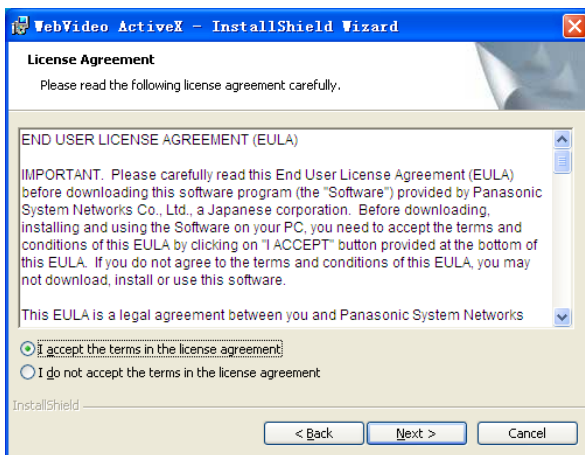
WebVideo ActiveX - InstallShield Wizard

License Agreement

Please read the following license agreement carefully.

END USER LICENSE AGREEMENT (EULA)

IMPORTANT. Please carefully read this End User License Agreement (EULA) before downloading this software program (the "Software") provided by Panasonic System Networks Co., Ltd., a Japanese corporation. Before downloading, installing and using the Software on your PC, you need to accept the terms and conditions of this EULA by clicking on "I ACCEPT" button provided at the bottom of this EULA. If you do not agree to the terms and conditions of this EULA, you may not download, install or use this software.

This EULA is a legal agreement between you and Panasonic System Networks

I accept the terms in the license agreement

I do not accept the terms in the license agreement

InstallShield

< Back

Next >

Cancel